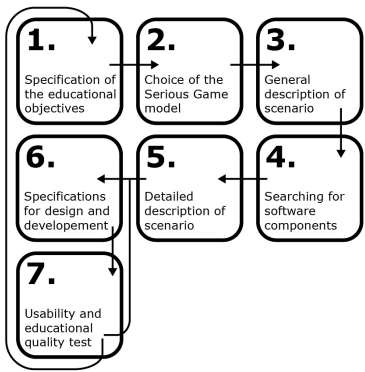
1.
Specification of the educational objectives

2.
Choice of the Serious Game model

3.
General description of scenario

4.
Searching for software components

5.
Detailed description of scenario

6.
Specifications for design and developement

7.
Usability and educational quality test